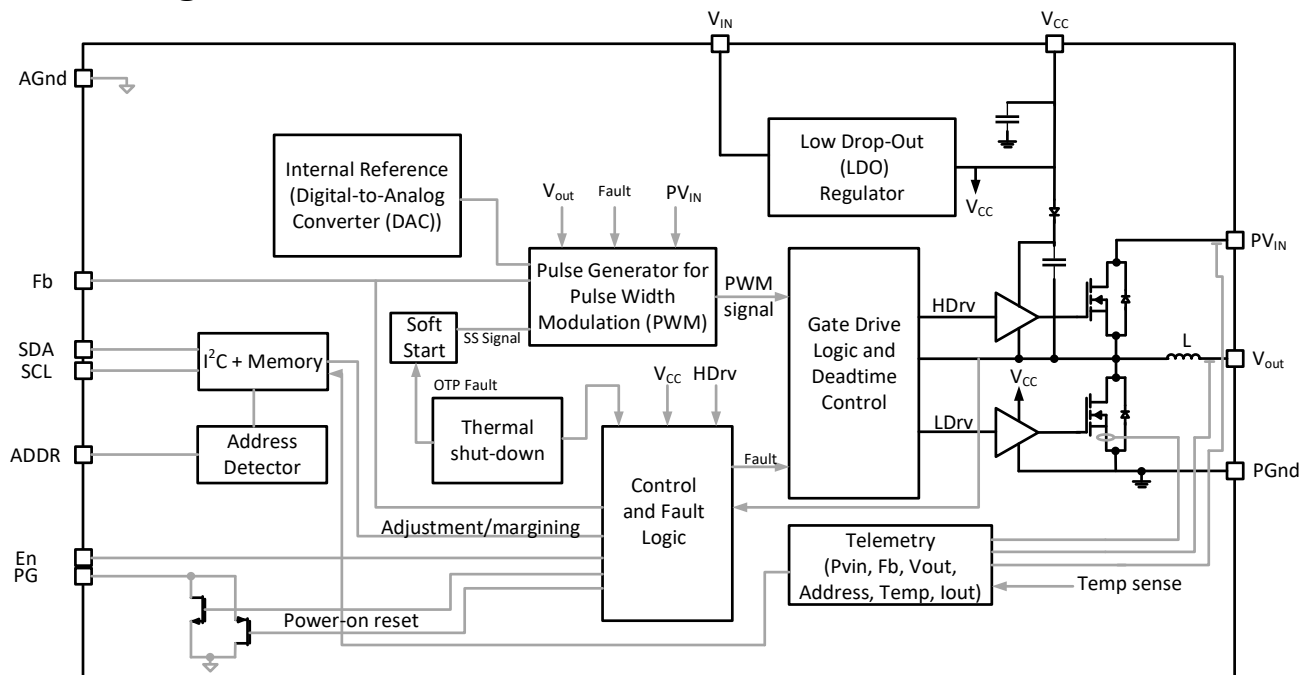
$V_{IN}$

$V_{CC}$

AGnd

Low Drop-Out (LDO) Regulator

$V_{CC}$

Internal Reference (Digital-to-Analog Converter (DAC))

$V_{out}$

Fault

$PV_{IN}$

Fb

Pulse Generator for Pulse Width Modulation (PWM)

PWM signal

Gate Drive Logic and Deadtime Control

HDrv

$PV_{IN}$

Soft Start

SS Signal

SDA

SCL

$I^2C$ + Memory

L

$V_{out}$

OTP Fault

$V_{CC}$

HDrv

$V_{CC}$

Thermal shut-down

LDrv

ADDR

Address Detector

Fault

PGnd

Control and Fault Logic

Adjustment/margining

En

PG

Telemetry (Pvin, Fb, Vout, Address, Temp, Iout)

Temp sense

Power-on reset